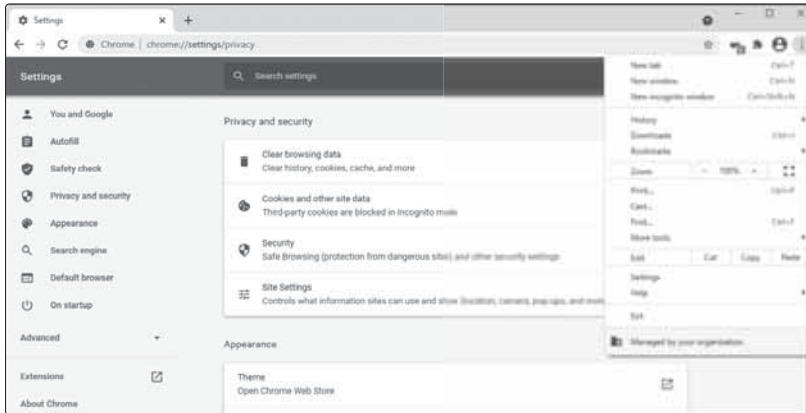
Settings
Chrome | chrome://settings/privacy

Settings
Search settings

You and Google
Autofill
Safety check
Privacy and security
Appearance
Search engine
Default browser
On startup
Advanced
Extensions
About Chrome

Privacy and security

Clear browsing data
Clear history, cookies, cache, and more

Cookies and other site data
Third-party cookies are blocked in Incognito mode

Security
Safe Browsing (protection from dangerous sites) and other security settings

Site Settings
Controls what information sites can use and show (location, camera, pop-ups, and more)

Appearance

Theme
Open Chrome Web Store

New tab Ctrl+T
New window Ctrl+N
New incognito window Ctrl+Shift+N
History
Downloads Ctrl+J
Bookmarks
Zoom – 100% +
Print... Ctrl+P
Cast...
Find... Ctrl+F
More tools
Edit Cut Copy Paste
Settings
Help
Exit
Managed by your organization